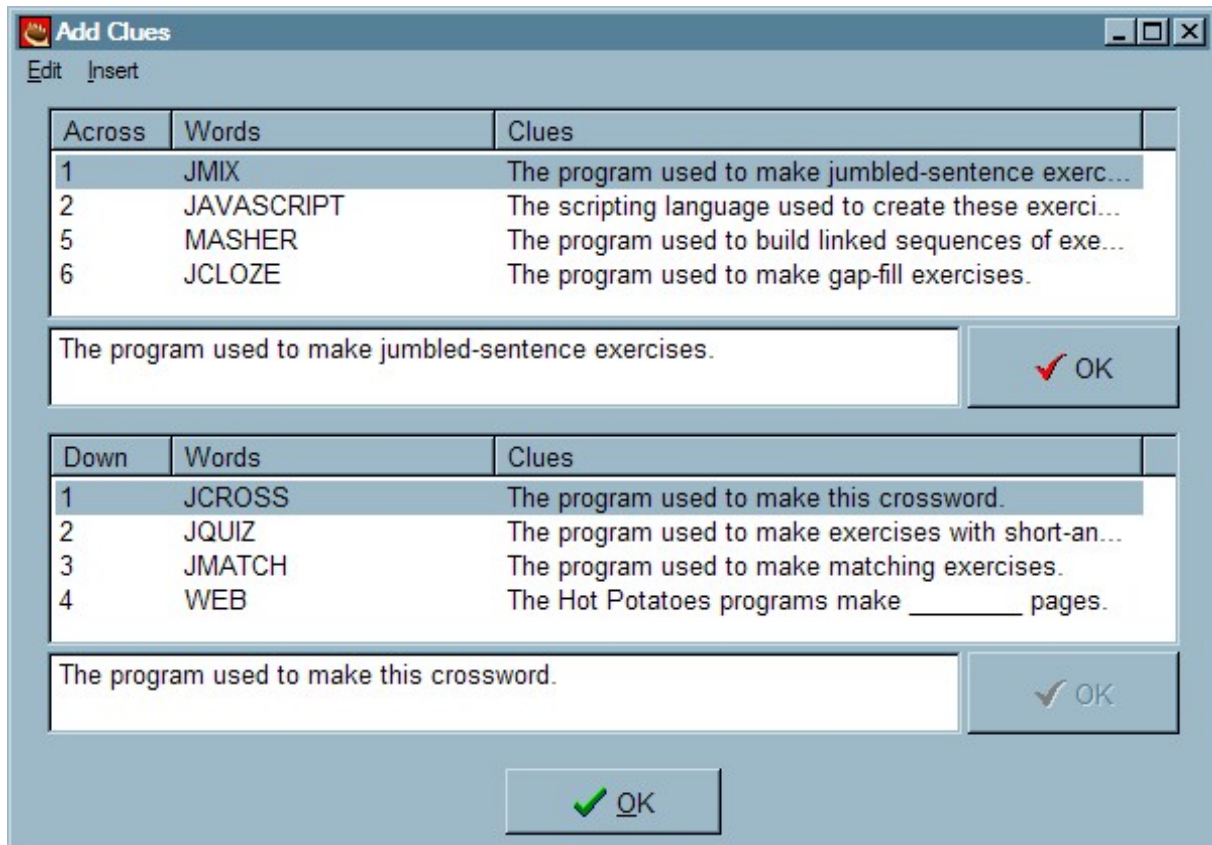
Add Clues

Edit Insert

| Across | Words | Clues |
|---|---|---|
| 1 | JMIX | The program used to make jumbled-sentence exerc... |
| 2 | JAVASCRIPT | The scripting language used to create these exerci... |
| 5 | MASHER | The program used to build linked sequences of exe... |
| 6 | JCLOZE | The program used to make gap-fill exercises. |

The program used to make jumbled-sentence exercises.

OK

| Down | Words | Clues |
|---|---|---|
| 1 | JCROSS | The program used to make this crossword. |
| 2 | JQUIZ | The program used to make exercises with short-an... |
| 3 | JMATCH | The program used to make matching exercises. |
| 4 | WEB | The Hot Potatoes programs make ________ pages. |

The program used to make this crossword.

OK

OK